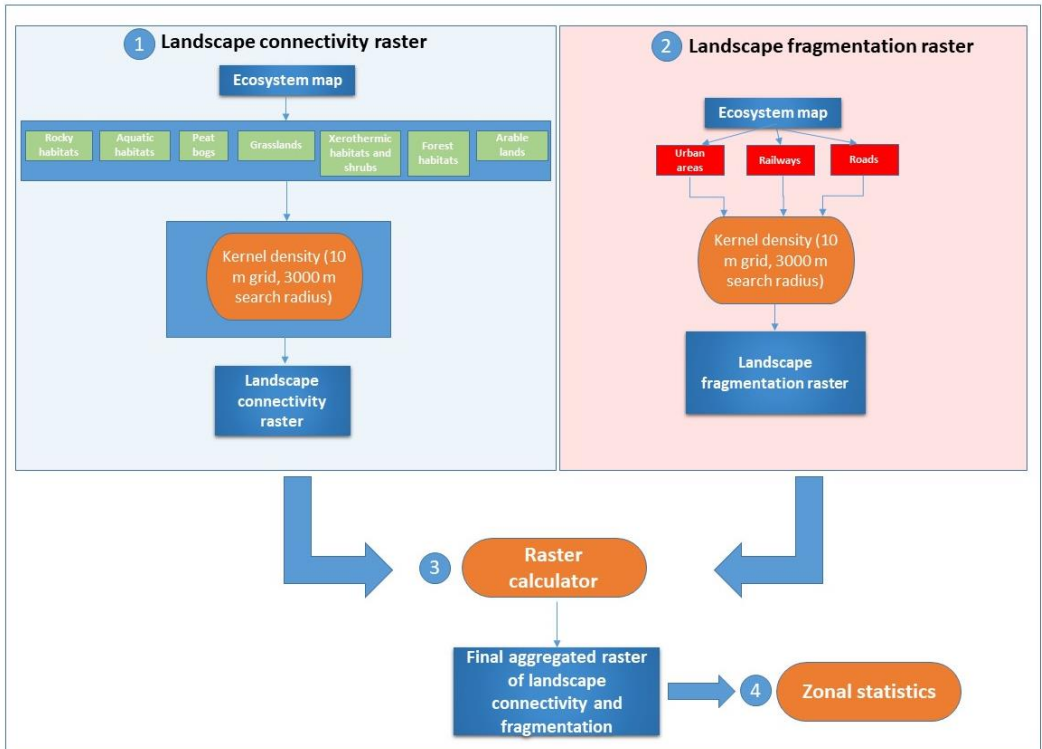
1 Landscape connectivity raster

Ecosystem map

Rocky habitats

Aquatic habitats

Peat bogs

Grasslands

Xerothermic habitats and shrubs

Forest habitats

Arable lands

Kernel density (10 m grid, 3000 m search radius)

Landscape connectivity raster

2 Landscape fragmentation raster

Ecosystem map

Urban areas

Railways

Roads

Kernel density (10 m grid, 3000 m search radius)

Landscape fragmentation raster

3 Raster calculator

Final aggregated raster of landscape connectivity and fragmentation

4 Zonal statistics